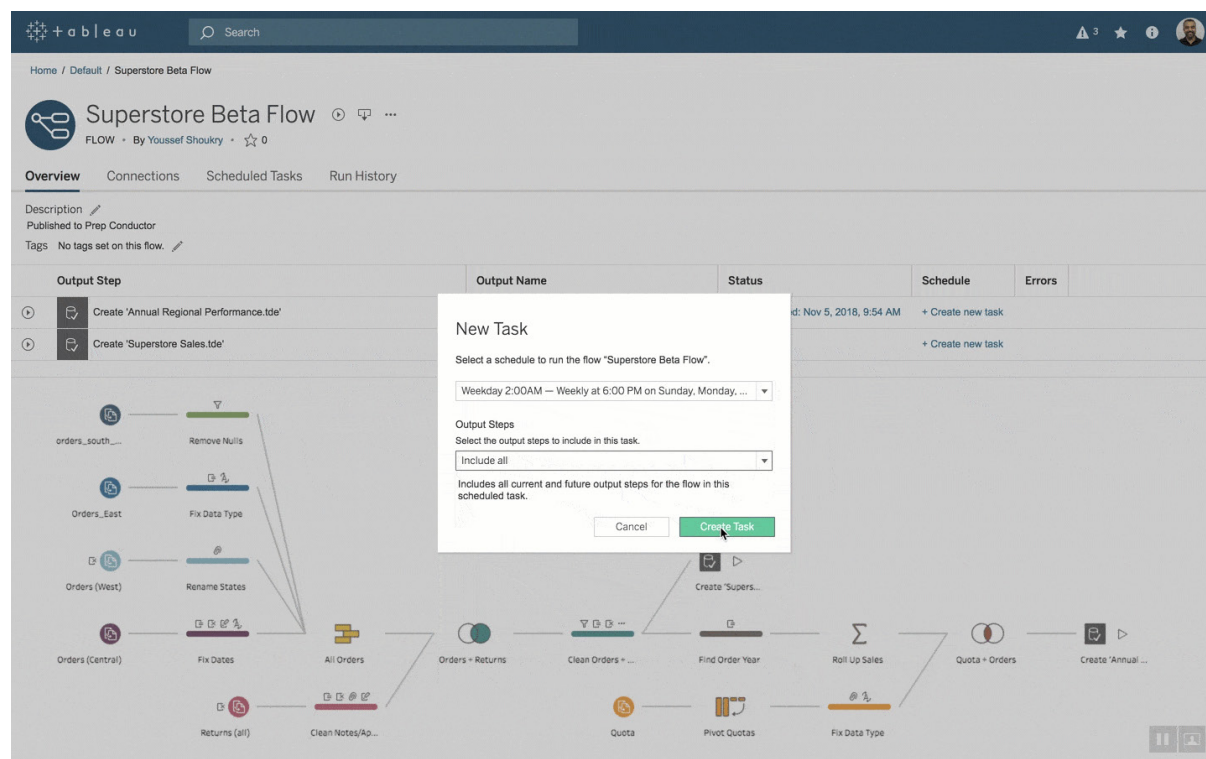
+ a b | e a u

Search

3

Home / Default / Superstore Beta Flow

Superstore Beta Flow

FLOW • By Youssef Shoukry • 0

Overview Connections Scheduled Tasks Run History

Description
Published to Prep Conductor

Tags No tags set on this flow.

| | Output Step | Output Name | Status | Schedule | Errors |
|---|---|---|---|---|---|
| | Create 'Annual Regional Performance.tde' | | d: Nov 5, 2018, 9:54 AM | + Create new task | |
| | Create 'Superstore Sales.tde' | | | + Create new task | |

New Task

Select a schedule to run the flow "Superstore Beta Flow".

Weekday 2:00AM — Weekly at 6:00 PM on Sunday, Monday, ...

Output Steps

Select the output steps to include in this task.

Include all

Includes all current and future output steps for the flow in this scheduled task.

Cancel

Create Task

orders_south_...

Remove Nulls

Orders_East

Fix Data Type

Orders (West)

Rename States

Orders (Central)

Fix Dates

All Orders

Orders + Returns

Clean Orders + ...

Create 'Supers...

Find Order Year

Roll Up Sales

Quota + Orders

Create 'Annual ...

Returns (all)

Clean Notes/Ap...

Quota

Pivot Quotas

Fix Data Type